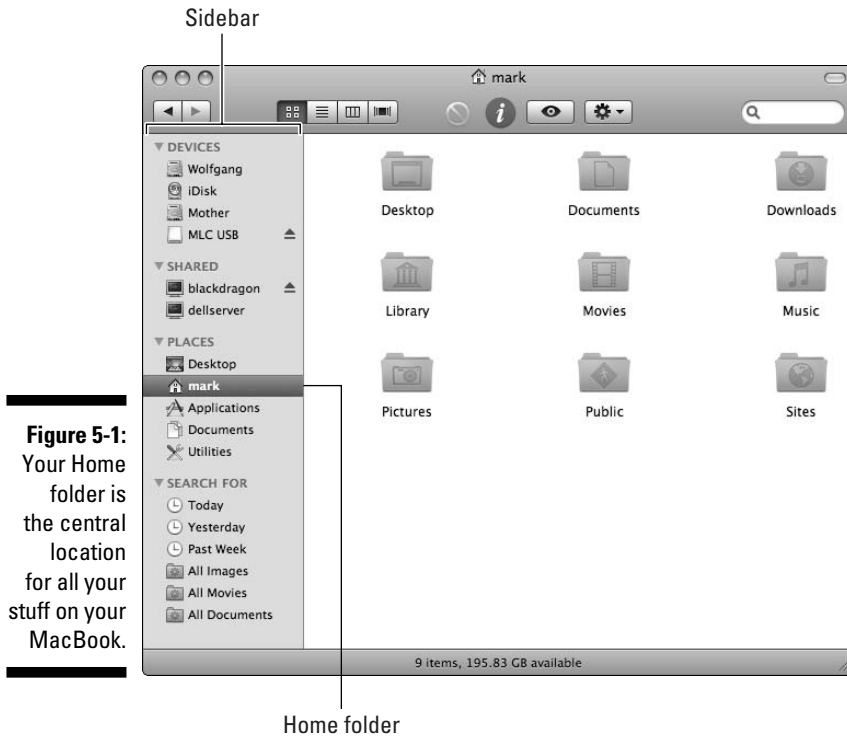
Sidebar

mark

DEVICES
Wolfgang
iDisk
Mother
MLC USB

SHARED
blackdragon
dellserver

PLACES
Desktop
mark
Applications
Documents
Utilities

SEARCH FOR
Today
Yesterday
Past Week
All Images
All Movies
All Documents

Desktop
Documents
Downloads
Library
Movies
Music
Pictures
Public
Sites

9 items, 195.83 GB available

**Figure 5-1:** Your Home folder is the central location for all your stuff on your MacBook.

Home folder